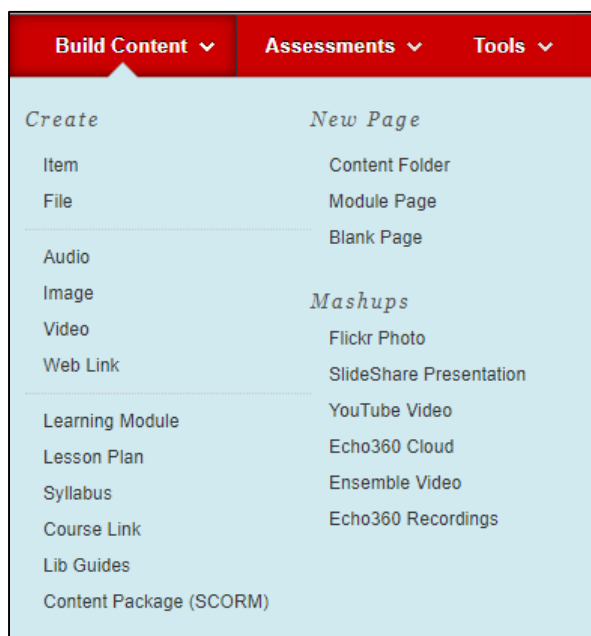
Build Content Assessments Tools

Create
Item
File

Audio
Image
Video
Web Link

Learning Module
Lesson Plan
Syllabus
Course Link
Lib Guides
Content Package (SCORM)

New Page
Content Folder
Module Page
Blank Page

Mashups
Flickr Photo
SlideShare Presentation
YouTube Video
Echo360 Cloud
Ensemble Video
Echo360 Recordings